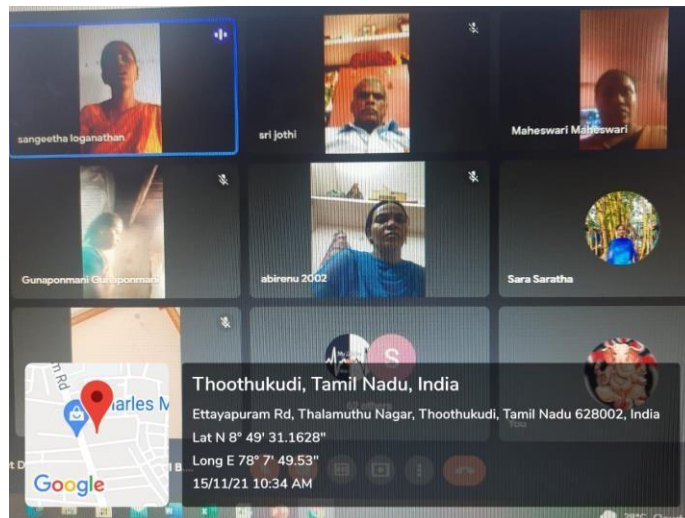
sangeetha loganathan

sri jothi

Maheswari Maheswari

Gunaponmani Gunaponmani

abirenu 2002

Sara Saratha

S

You

n Rd

arles M

Google

Thoothukudi, Tamil Nadu, India

Ettayapuram Rd, Thalamuthu Nagar, Thoothukudi, Tamil Nadu 628002, India

Lat N 8° 49' 31.1628"

Long E 78° 7' 49.53"

15/11/21 10:34 AM